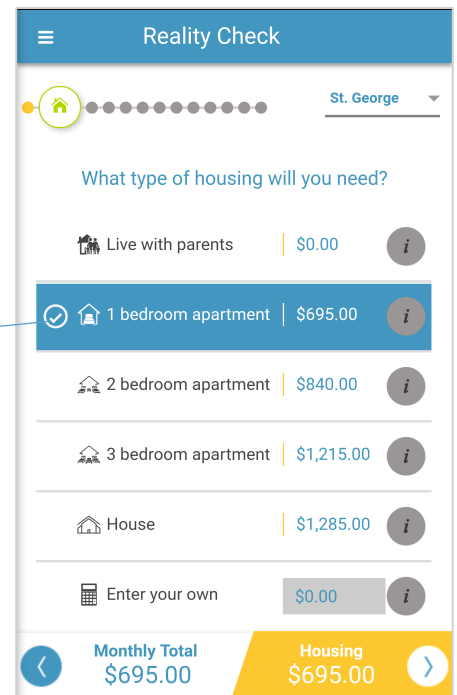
Reality Check

St. George

What type of housing will you need?

| | | |
|---|---|---|
| Live with parents | $0.00 | i |
| 1 bedroom apartment | $695.00 | i |
| 2 bedroom apartment | $840.00 | i |
| 3 bedroom apartment | $1,215.00 | i |
| House | $1,285.00 | i |
| Enter your own | $0.00 | i |

Monthly Total
$695.00

Housing
$695.00